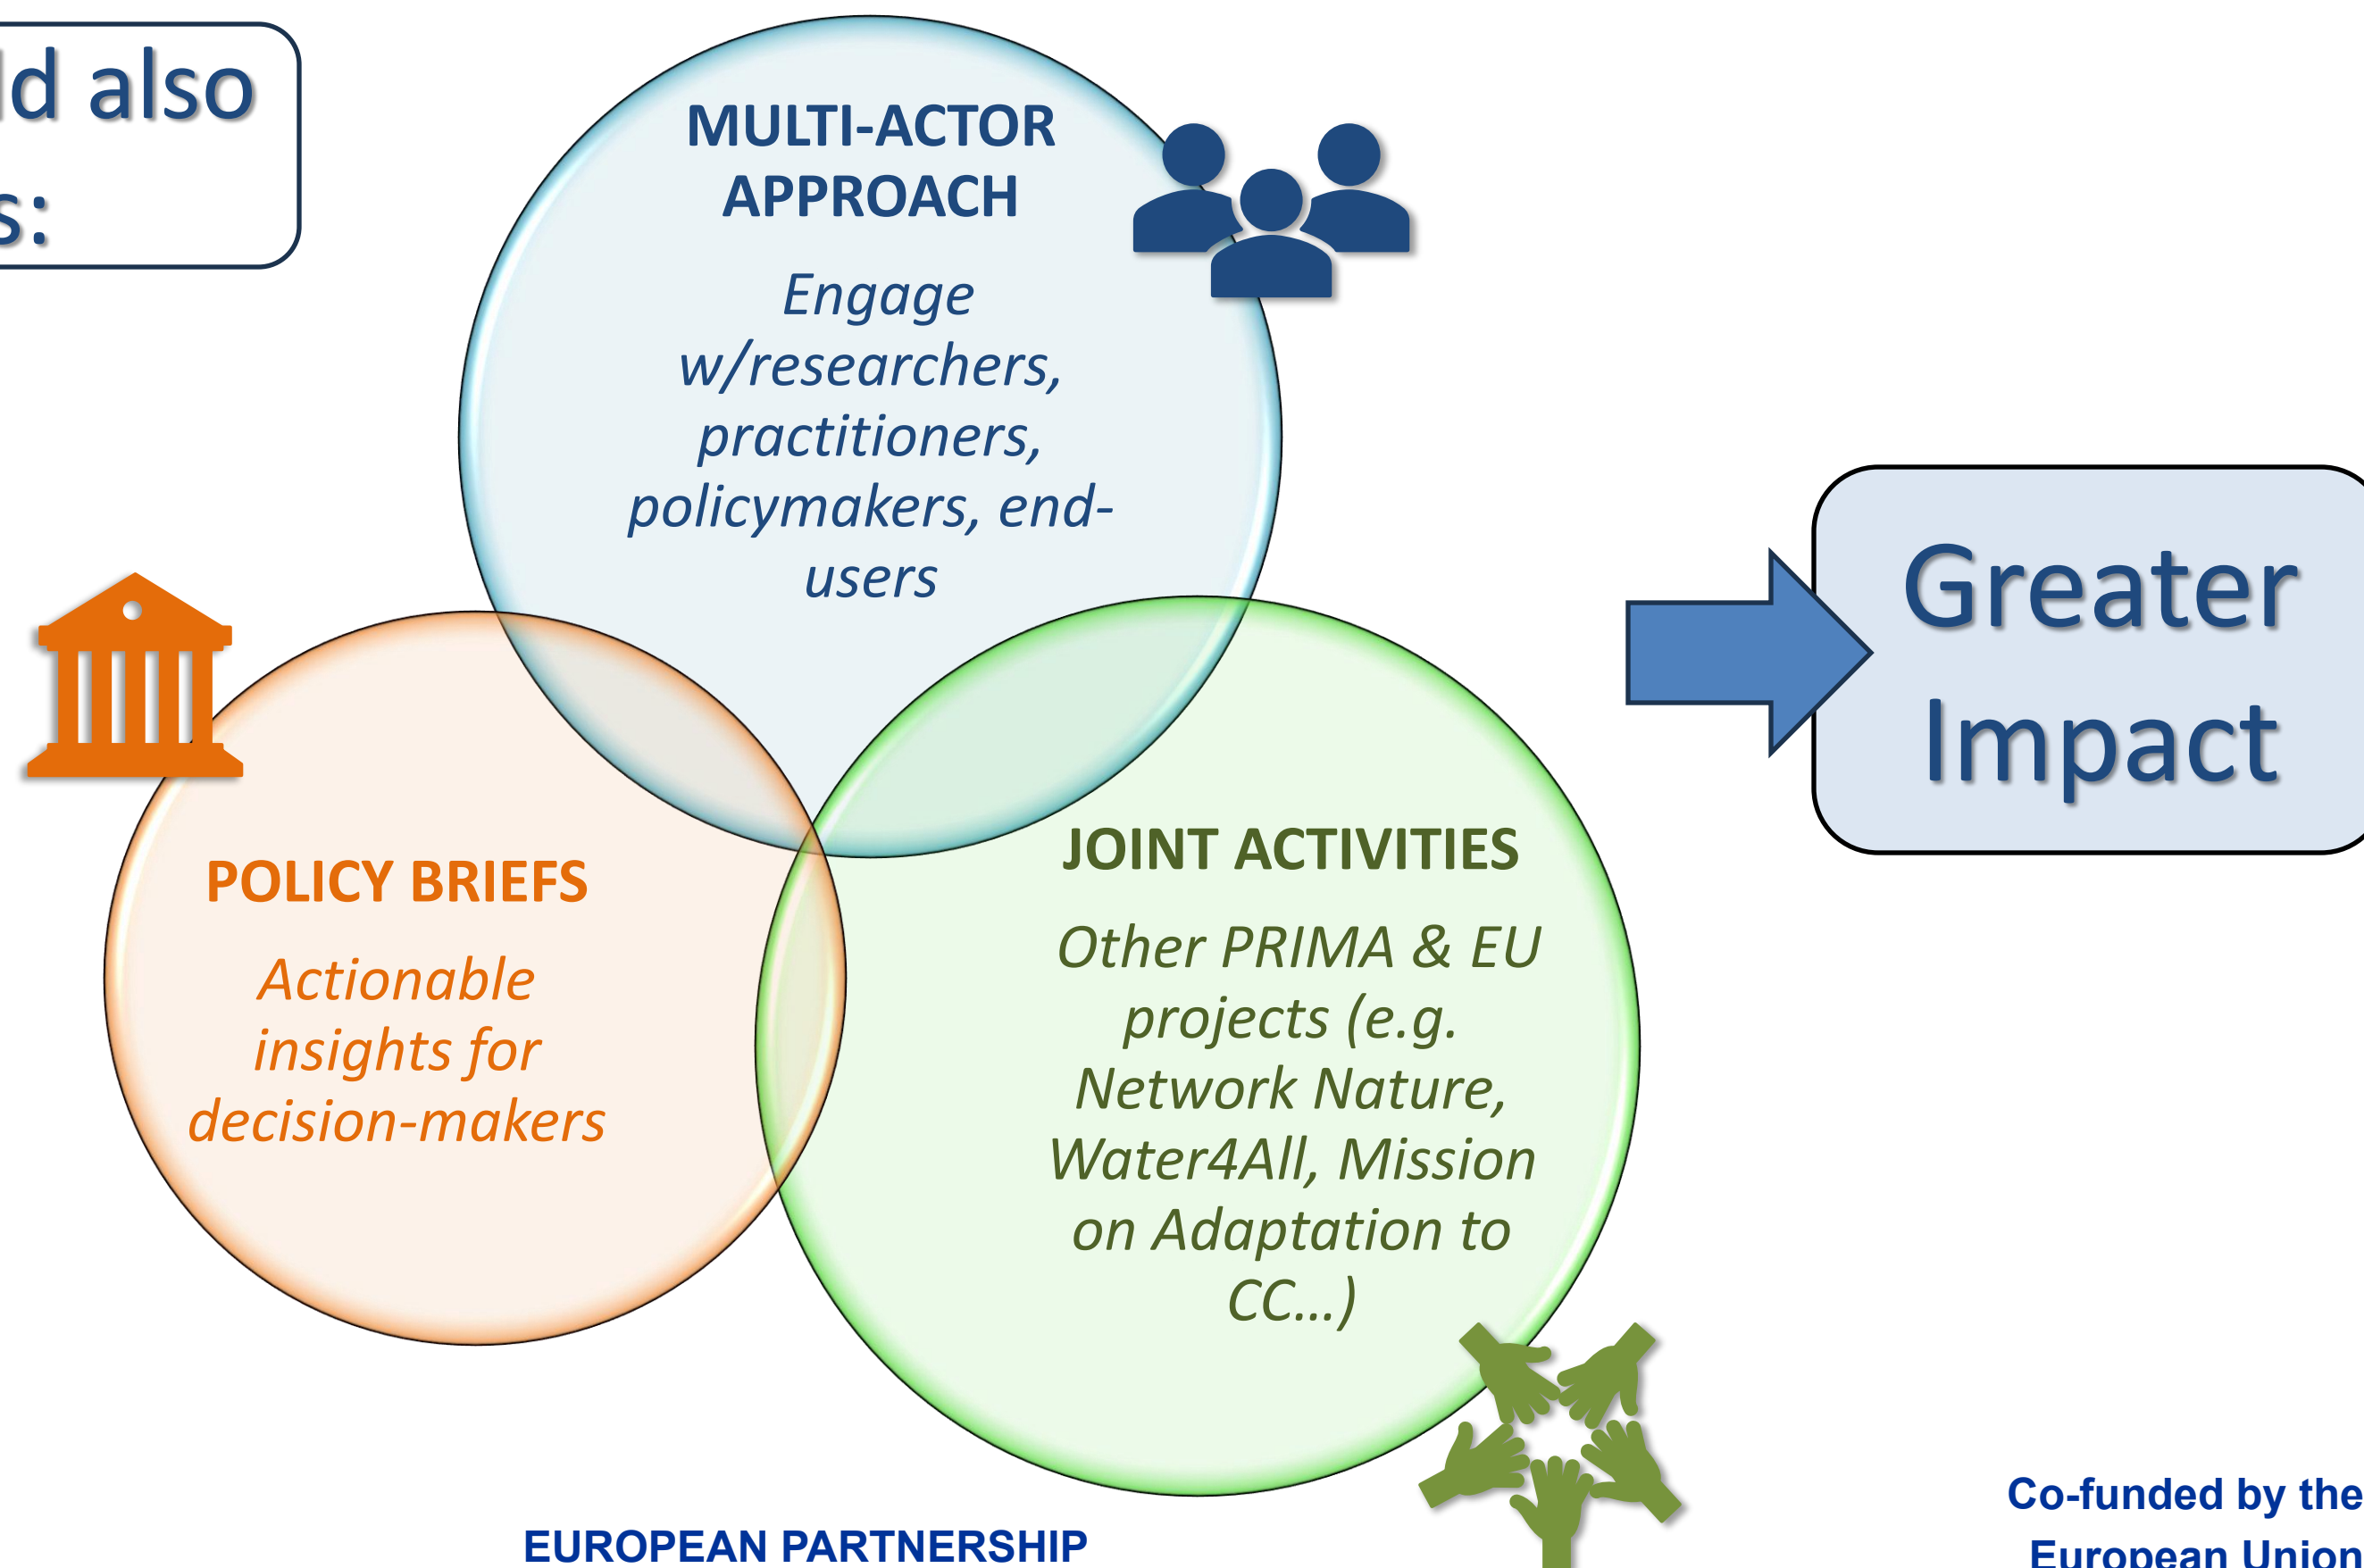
ld also
s:

MULTI-ACTOR APPROACH

Engage w/researchers, practitioners, policymakers, end-users

POLICY BRIEFS

Actionable insights for decision-makers

JOINT ACTIVITIES

Other PRIMA & EU projects (e.g. Network Nature, Water4All, Mission on Adaptation to CC…)

Greater Impact

EUROPEAN PARTNERSHIP

Co-funded by the European Union